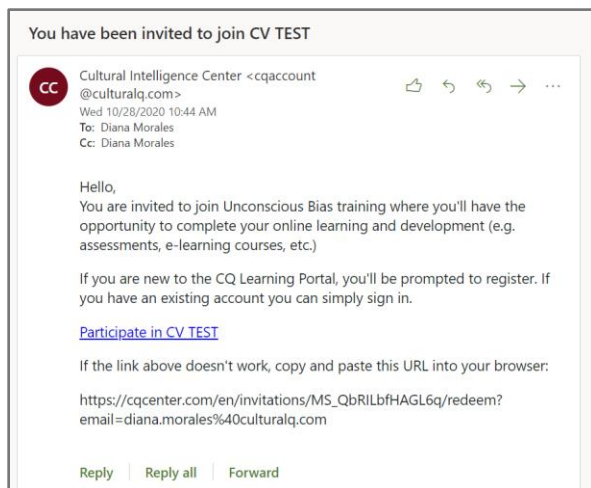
You have been invited to join CV TEST

CC

Cultural Intelligence Center <cqaccount@culturalq.com>
Wed 10/28/2020 10:44 AM
To: Diana Morales
Cc: Diana Morales

...

Hello,
You are invited to join Unconscious Bias training where you'll have the opportunity to complete your online learning and development (e.g. assessments, e-learning courses, etc.)

If you are new to the CQ Learning Portal, you'll be prompted to register. If you have an existing account you can simply sign in.

Participate in CV TEST

If the link above doesn't work, copy and paste this URL into your browser:

https://cqcenter.com/en/invitations/MS_QbRILbfHAGL6q/redeem?email=diana.morales%40culturalq.com

Reply | Reply all | Forward